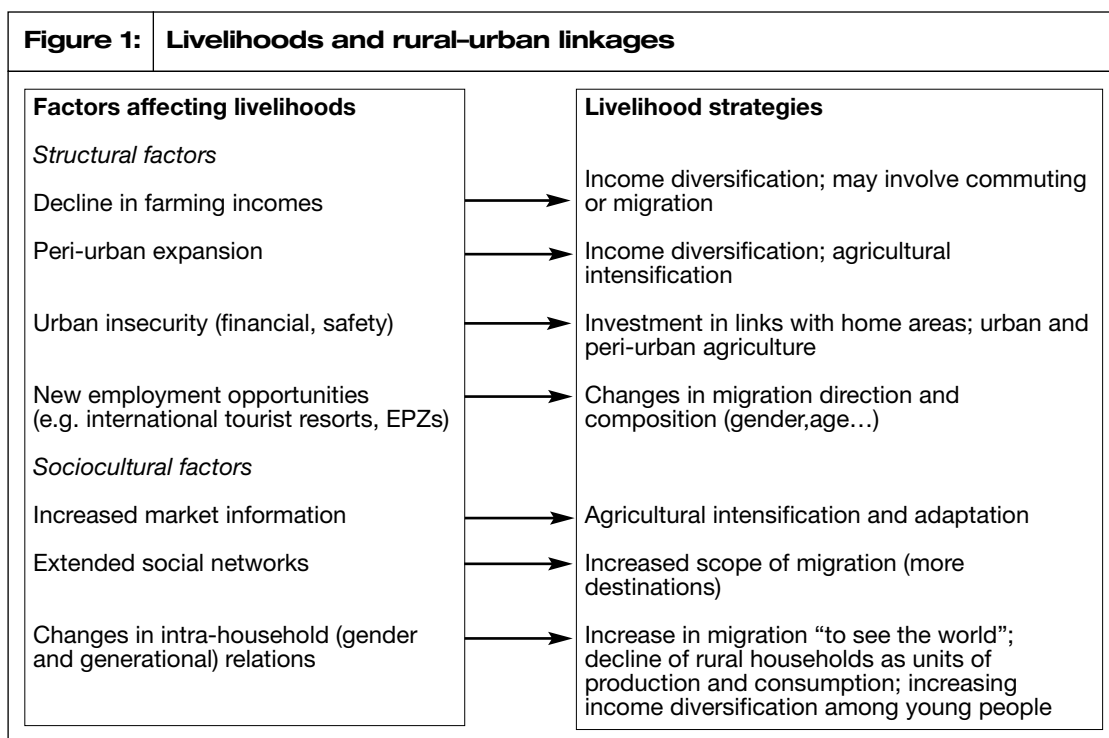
**Figure 1: Livelihoods and rural–urban linkages**

**Factors affecting livelihoods**

*Structural factors*

Decline in farming incomes

Peri-urban expansion

Urban insecurity (financial, safety)

New employment opportunities (e.g. international tourist resorts, EPZs)

*Sociocultural factors*

Increased market information

Extended social networks

Changes in intra-household (gender and generational) relations

**Livelihood strategies**

Income diversification; may involve commuting or migration

Income diversification; agricultural intensification

Investment in links with home areas; urban and peri-urban agriculture

Changes in migration direction and composition (gender,age…)

Agricultural intensification and adaptation

Increased scope of migration (more destinations)

Increase in migration "to see the world"; decline of rural households as units of production and consumption; increasing income diversification among young people